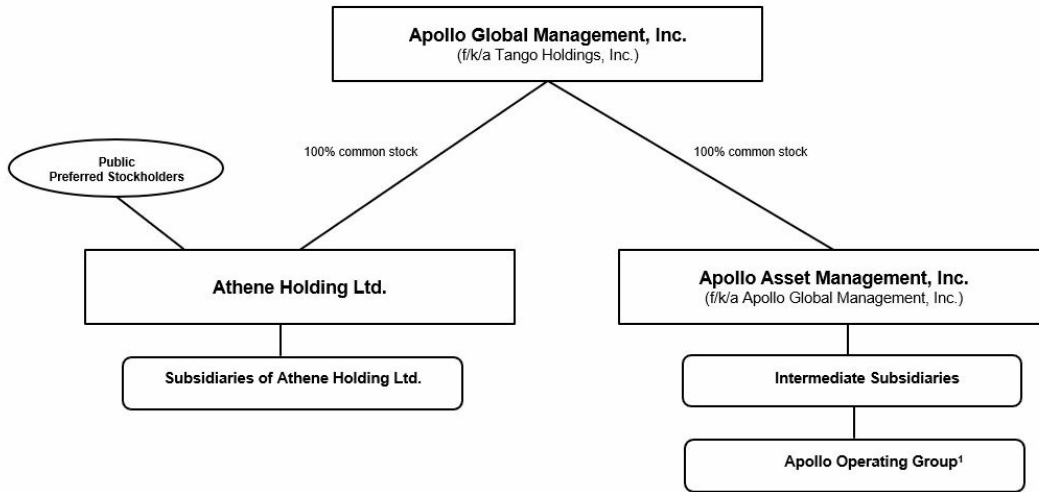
Apollo Global Management, Inc.
(f/k/a Tango Holdings, Inc.)

Public
Preferred Stockholders

100% common stock

100% common stock

Athene Holding Ltd.

Apollo Asset Management, Inc.
(f/k/a Apollo Global Management, Inc.)

Subsidiaries of Athene Holding Ltd.

Intermediate Subsidiaries

Apollo Operating Group$^1$